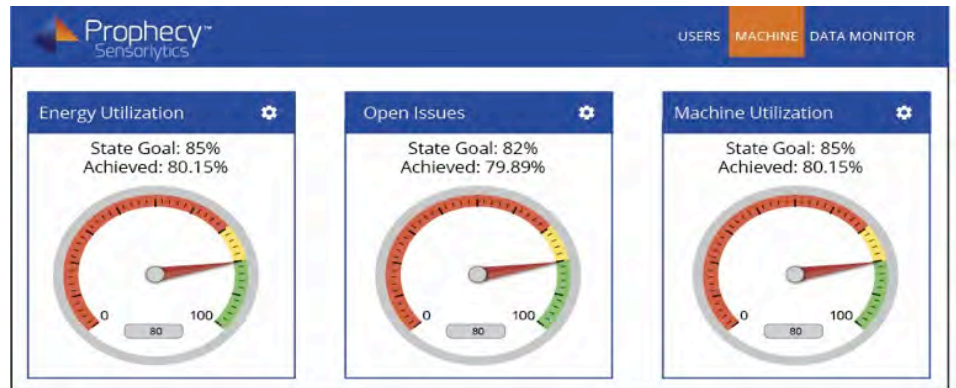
Prophecy™
Sensorlytics

USERS MACHINE DATA MONITOR

Energy Utilization
State Goal: 85%
Achieved: 80.15%
0 100
80

Open Issues
State Goal: 82%
Achieved: 79.89%
0 100
80

Machine Utilization
State Goal: 85%
Achieved: 80.15%
0 100
80